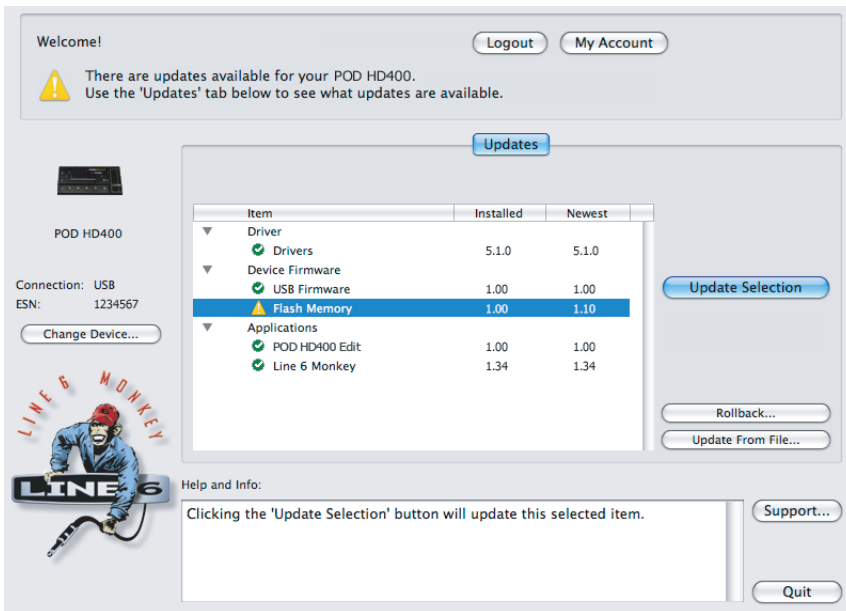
Welcome!

Logout

My Account

There are updates available for your POD HD400.
Use the 'Updates' tab below to see what updates are available.

Updates

POD HD400

Connection: USB
ESN: 1234567

Change Device...

| Item | Installed | Newest |
|---|---|---|
| Driver | | |
| Drivers | 5.1.0 | 5.1.0 |
| Device Firmware | | |
| USB Firmware | 1.00 | 1.00 |
| Flash Memory | 1.00 | 1.10 |
| Applications | | |
| POD HD400 Edit | 1.00 | 1.00 |
| Line 6 Monkey | 1.34 | 1.34 |

Update Selection

Rollback...

Update From File...

LINE 6 MONKEY

LINE 6

Help and Info:

Clicking the 'Update Selection' button will update this selected item.

Support...

Quit